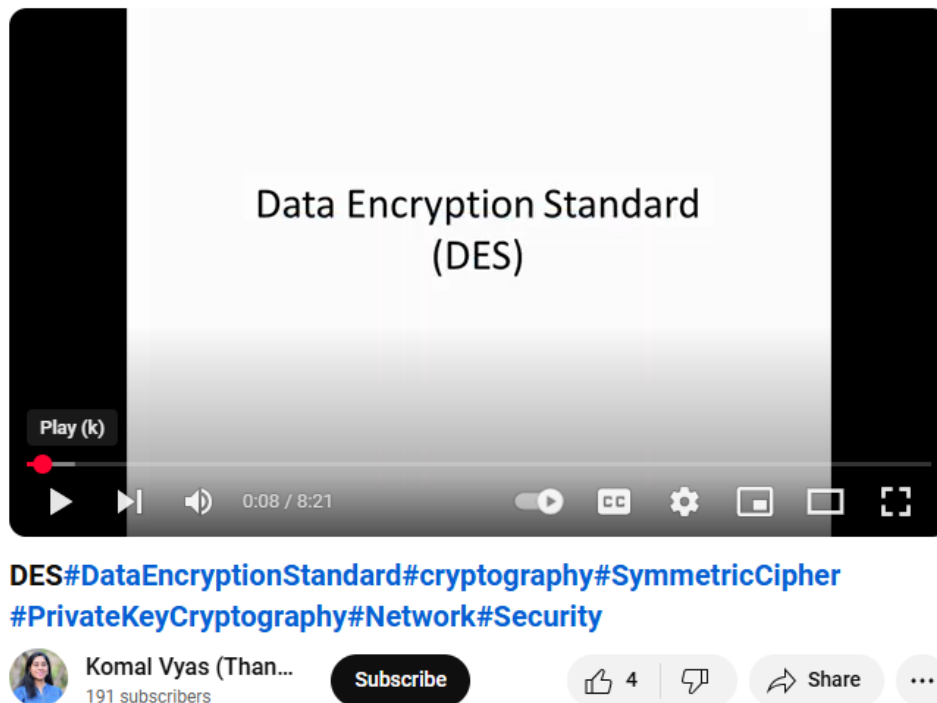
Data Encryption Standard
(DES)

Play (k)

0:08 / 8:21

CC

DES#DataEncryptionStandard#cryptography#SymmetricCipher#PrivateKeyCryptography#Network#Security

Komal Vyas (Than...
191 subscribers

Subscribe

4

Share

...